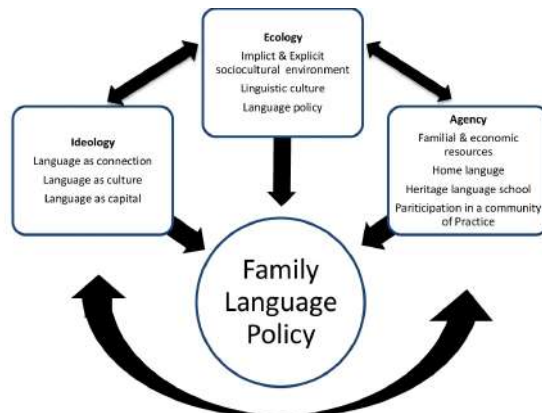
Ecology
Implict & Explicit sociocultural environment
Linguistic culture
Language policy

Ideology
Language as connection
Language as culture
Language as capital

Agency
Familial & economic resources
Home languge
Heritage language school
Pariticipation in a community of Practice

Family Language Policy